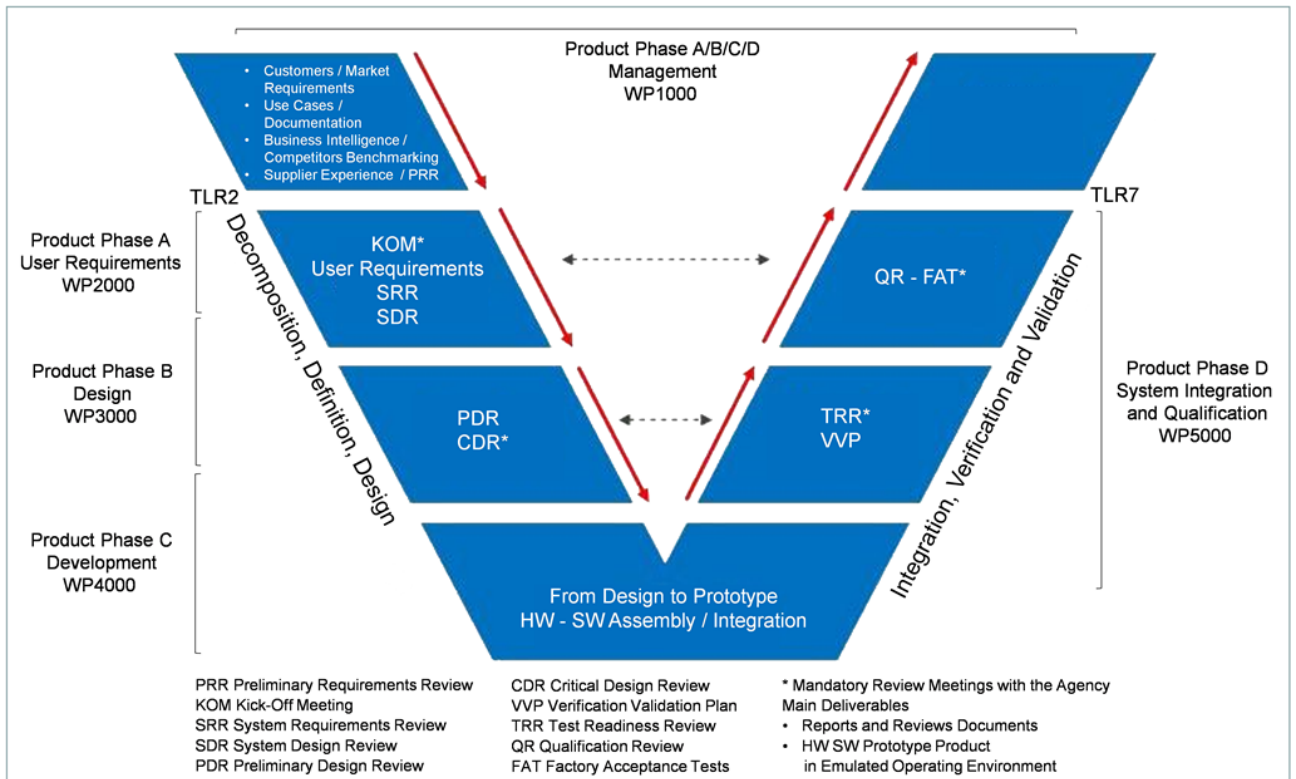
Product Phase A/B/C/D
Management
WP1000

• Customers / Market Requirements
• Use Cases / Documentation
• Business Intelligence / Competitors Benchmarking
• Supplier Experience / PRR

TLR2

TLR7

Product Phase A
User Requirements
WP2000

KOM*
User Requirements
SRR
SDR

QR - FAT*

Product Phase B
Design
WP3000

PDR
CDR*

TRR*
VVP

Decomposition, Definition, Design

Integration, Verification and Validation

Product Phase D
System Integration and Qualification
WP5000

Product Phase C
Development
WP4000

From Design to Prototype
HW - SW Assembly / Integration

PRR Preliminary Requirements Review
KOM Kick-Off Meeting
SRR System Requirements Review
SDR System Design Review
PDR Preliminary Design Review

CDR Critical Design Review
VVP Verification Validation Plan
TRR Test Readiness Review
QR Qualification Review
FAT Factory Acceptance Tests

* Mandatory Review Meetings with the Agency
Main Deliverables
• Reports and Reviews Documents
• HW SW Prototype Product in Emulated Operating Environment